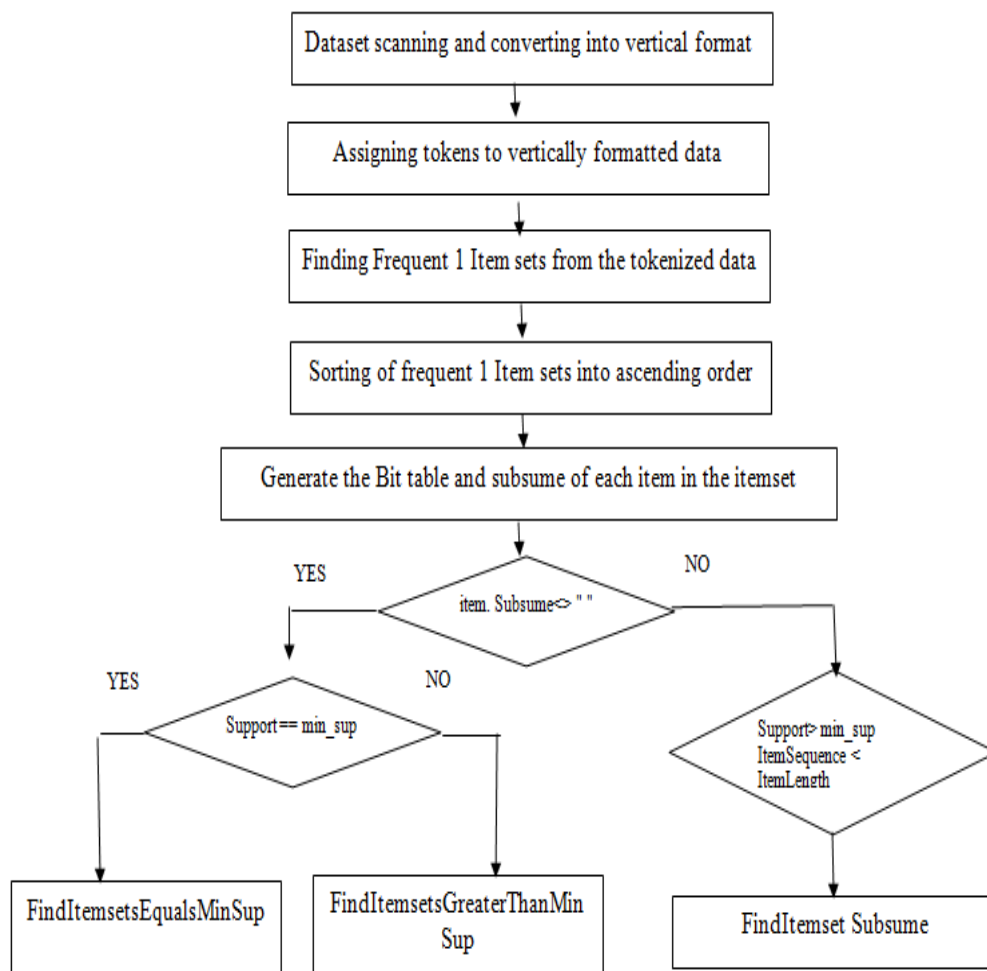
Dataset scanning and converting into vertical format

Assigning tokens to vertically formatted data

Finding Frequent 1 Item sets from the tokenized data

Sorting of frequent 1 Item sets into ascending order

Generate the Bit table and subsume of each item in the itemset

YES

NO

item. Subsume<> " "

YES

NO

Support== min_sup

Support> min_sup
ItemSequence < ItemLength

FindItemsetsEqualsMinSup

FindItemsetsGreaterThanMin Sup

FindItemset Subsume